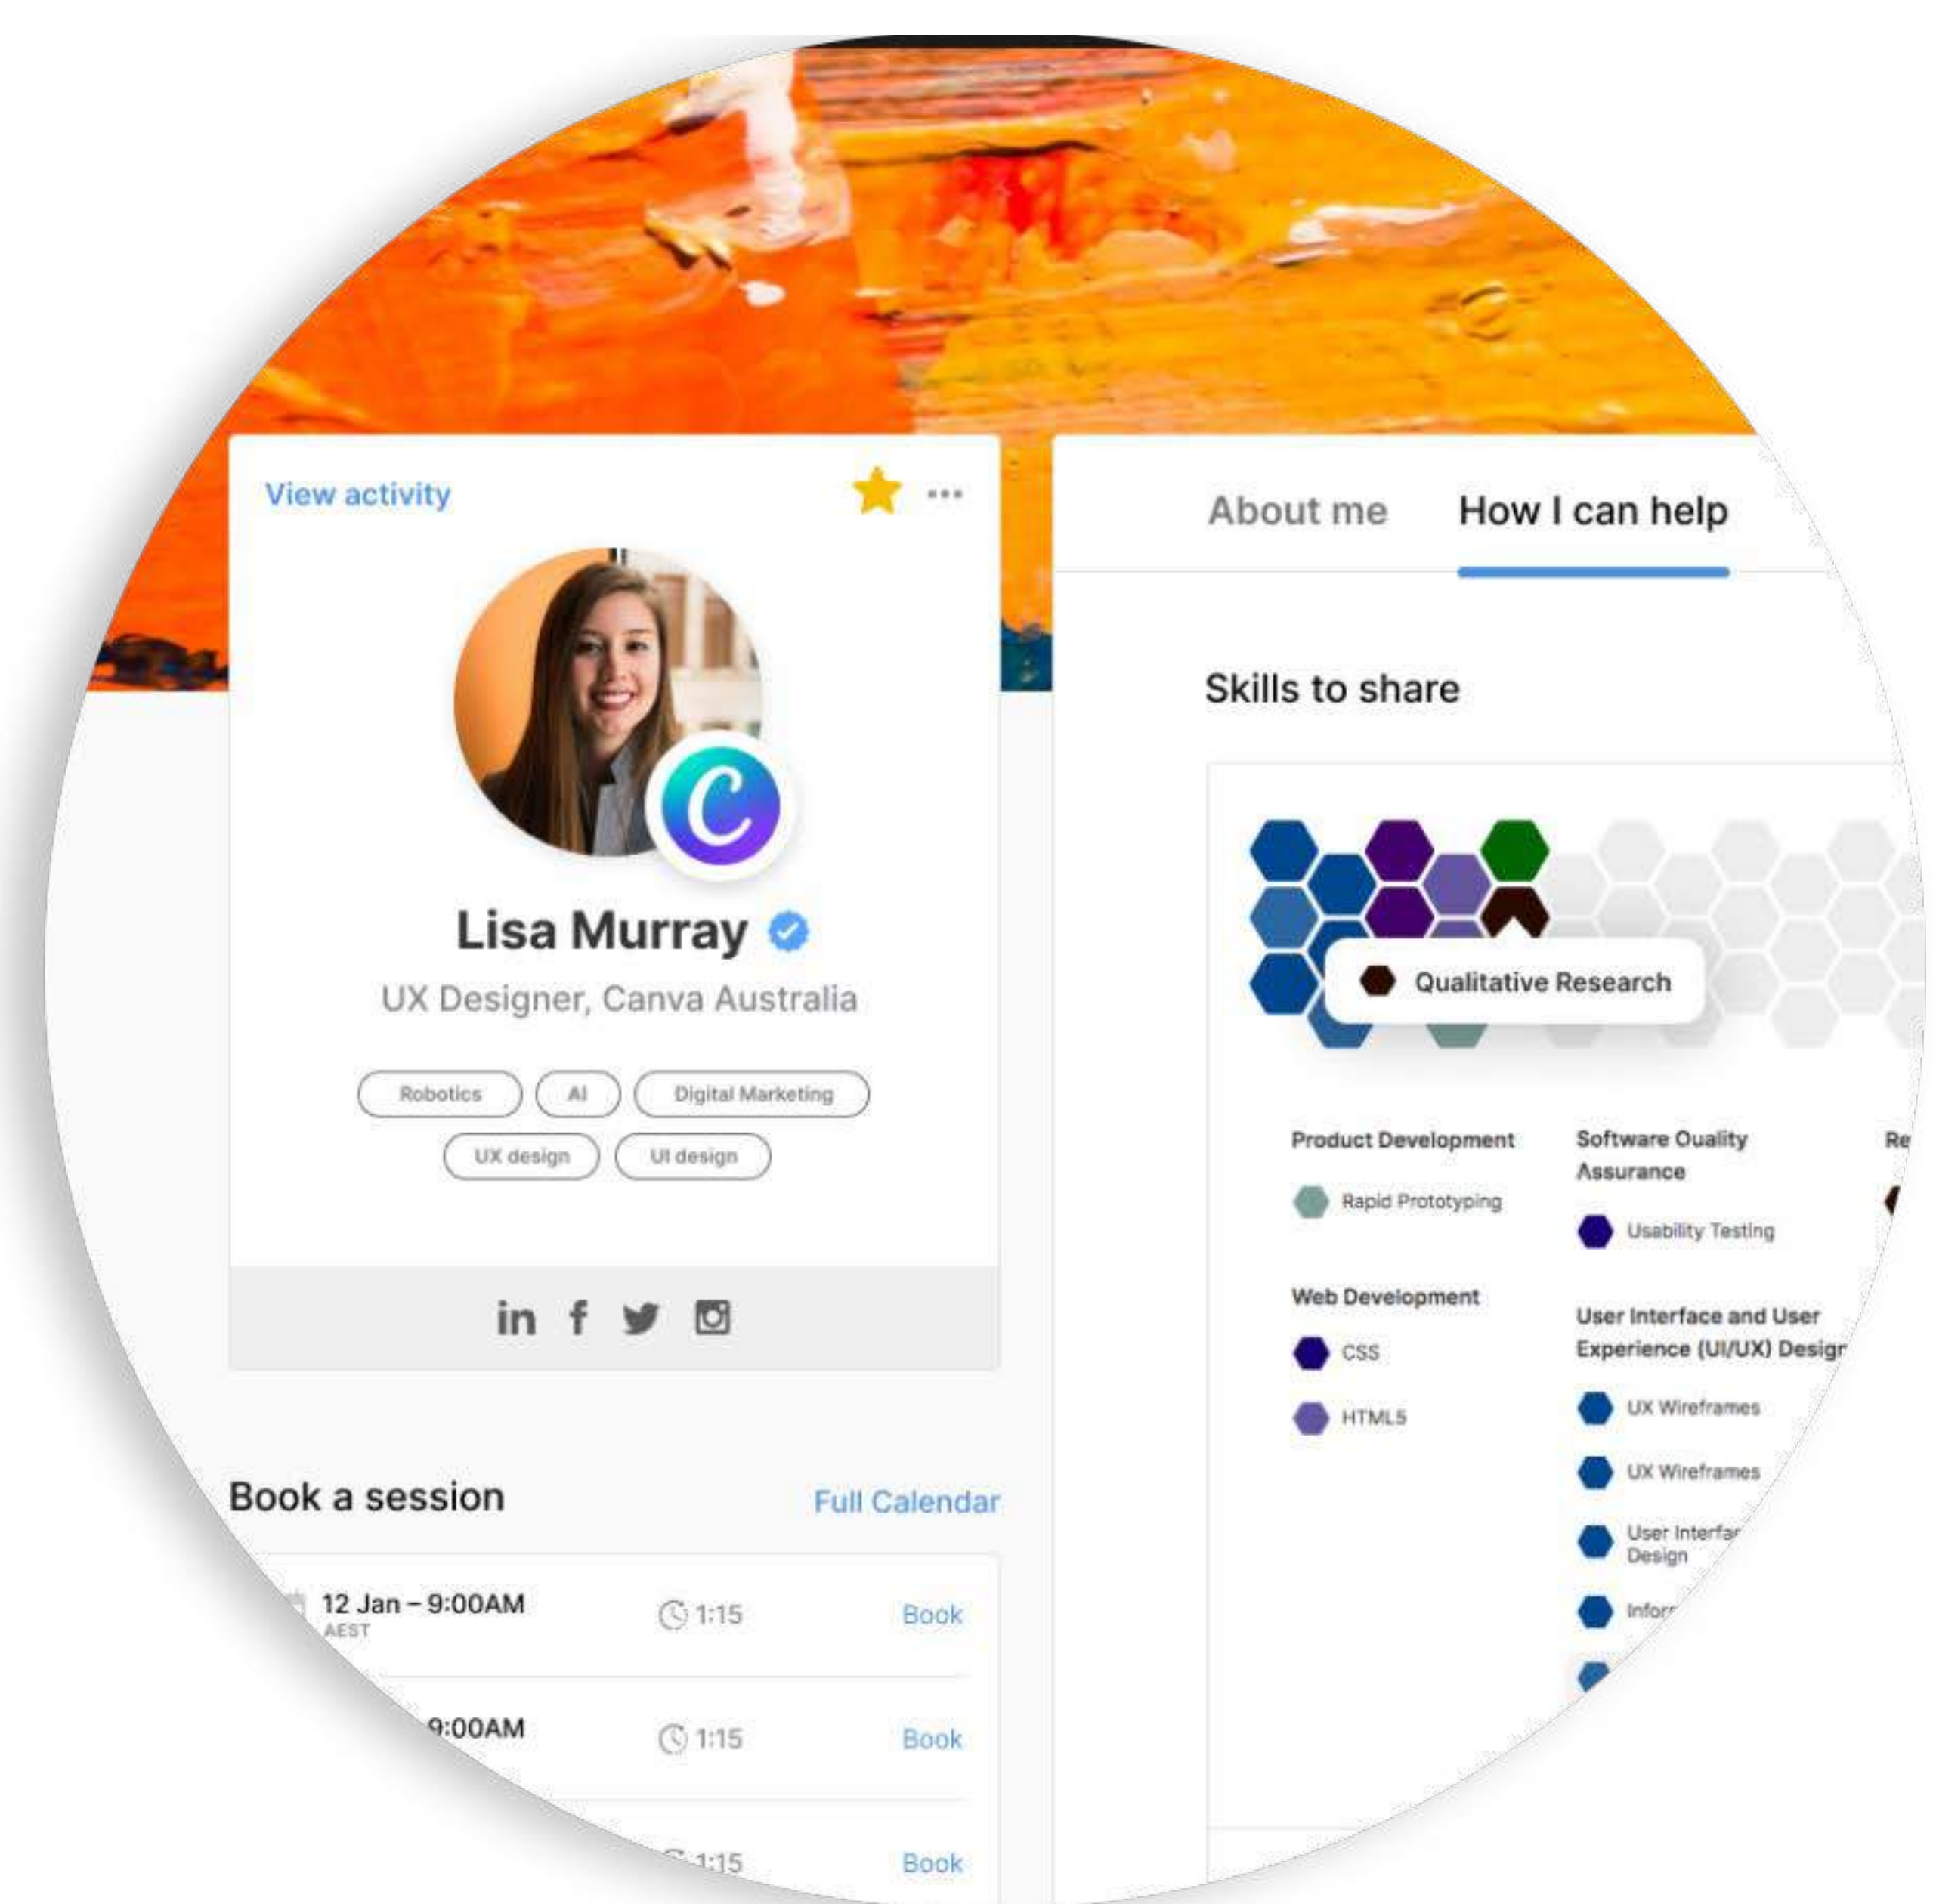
View activity

Lisa Murray

UX Designer, Canva Australia

Robotics AI Digital Marketing UX design UI design

Book a session Full Calendar

12 Jan – 9:00AM AEST 1:15 Book

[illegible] 9:00AM 1:15 Book

1:15 Book

About me How I can help

Skills to share

Qualitative Research

Product Development

Rapid Prototyping

Web Development

CSS

HTML5

Software Quality Assurance

Usability Testing

User Interface and User Experience (UI/UX) Design

UX Wireframes

UX Wireframes

User Interfa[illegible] Design

Infor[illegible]

Re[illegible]